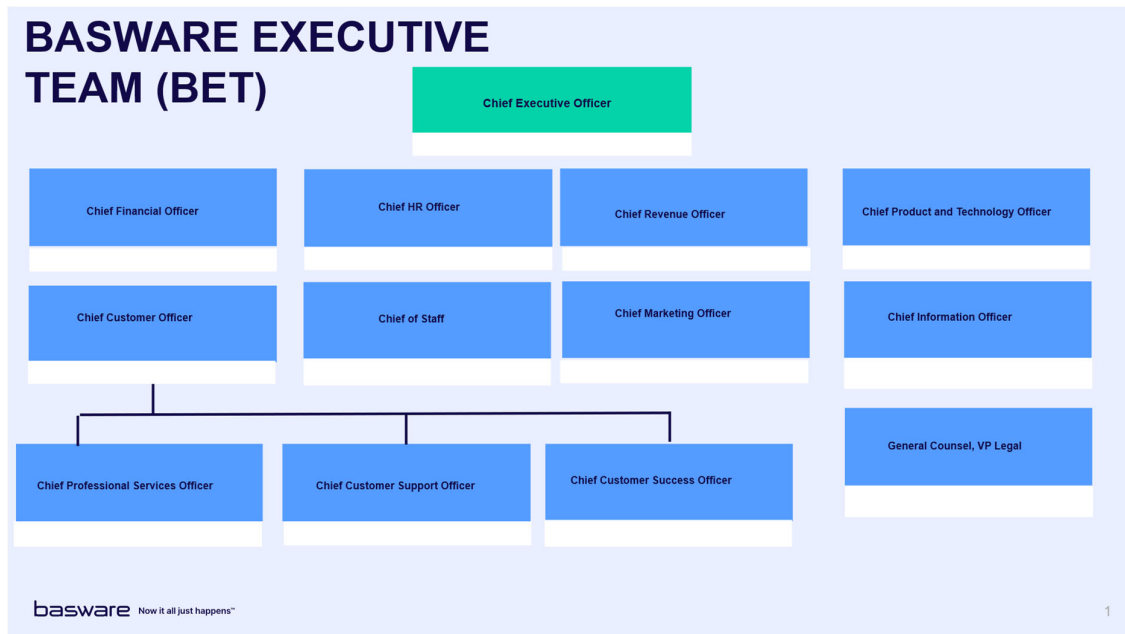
BASWARE EXECUTIVE TEAM (BET)

Chief Executive Officer

Chief Financial Officer

Chief HR Officer

Chief Revenue Officer

Chief Product and Technology Officer

Chief Customer Officer

Chief of Staff

Chief Marketing Officer

Chief Information Officer

Chief Professional Services Officer

Chief Customer Support Officer

Chief Customer Success Officer

General Counsel, VP Legal

basware Now it all just happens™

1